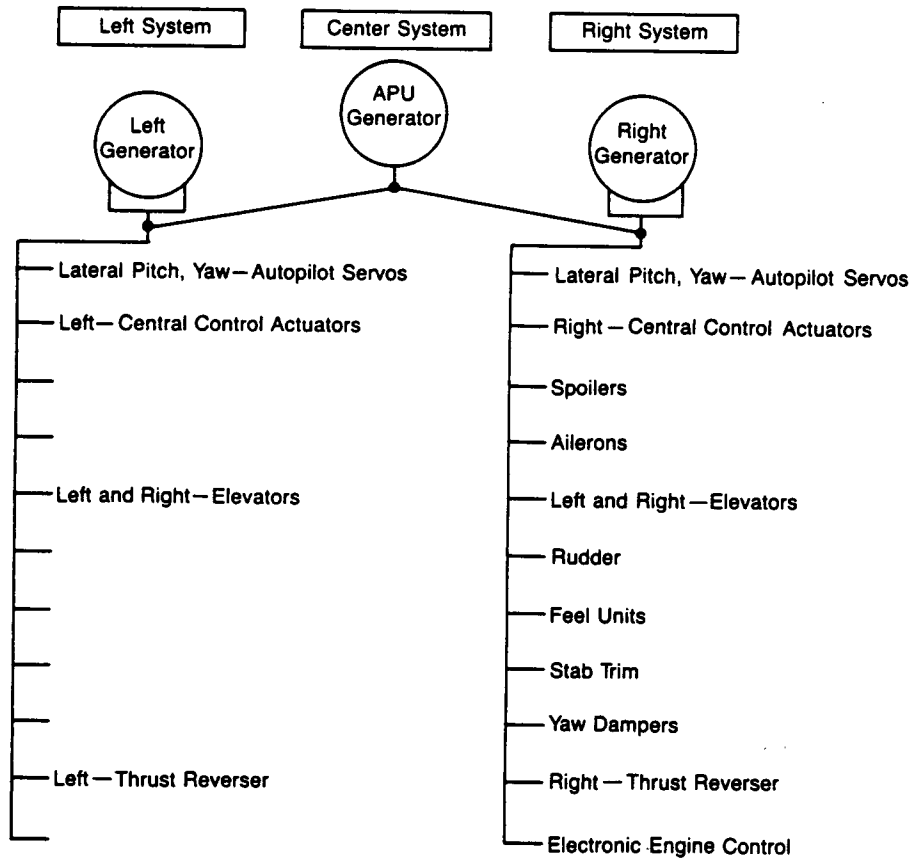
Left System

Center System

Right System

APU Generator

Left Generator

Right Generator

Lateral Pitch, Yaw—Autopilot Servos
Left—Central Control Actuators
Left and Right—Elevators
Left—Thrust Reverser

Lateral Pitch, Yaw—Autopilot Servos
Right—Central Control Actuators
Spoilers
Ailerons
Left and Right—Elevators
Rudder
Feel Units
Stab Trim
Yaw Dampers
Right—Thrust Reverser
Electronic Engine Control